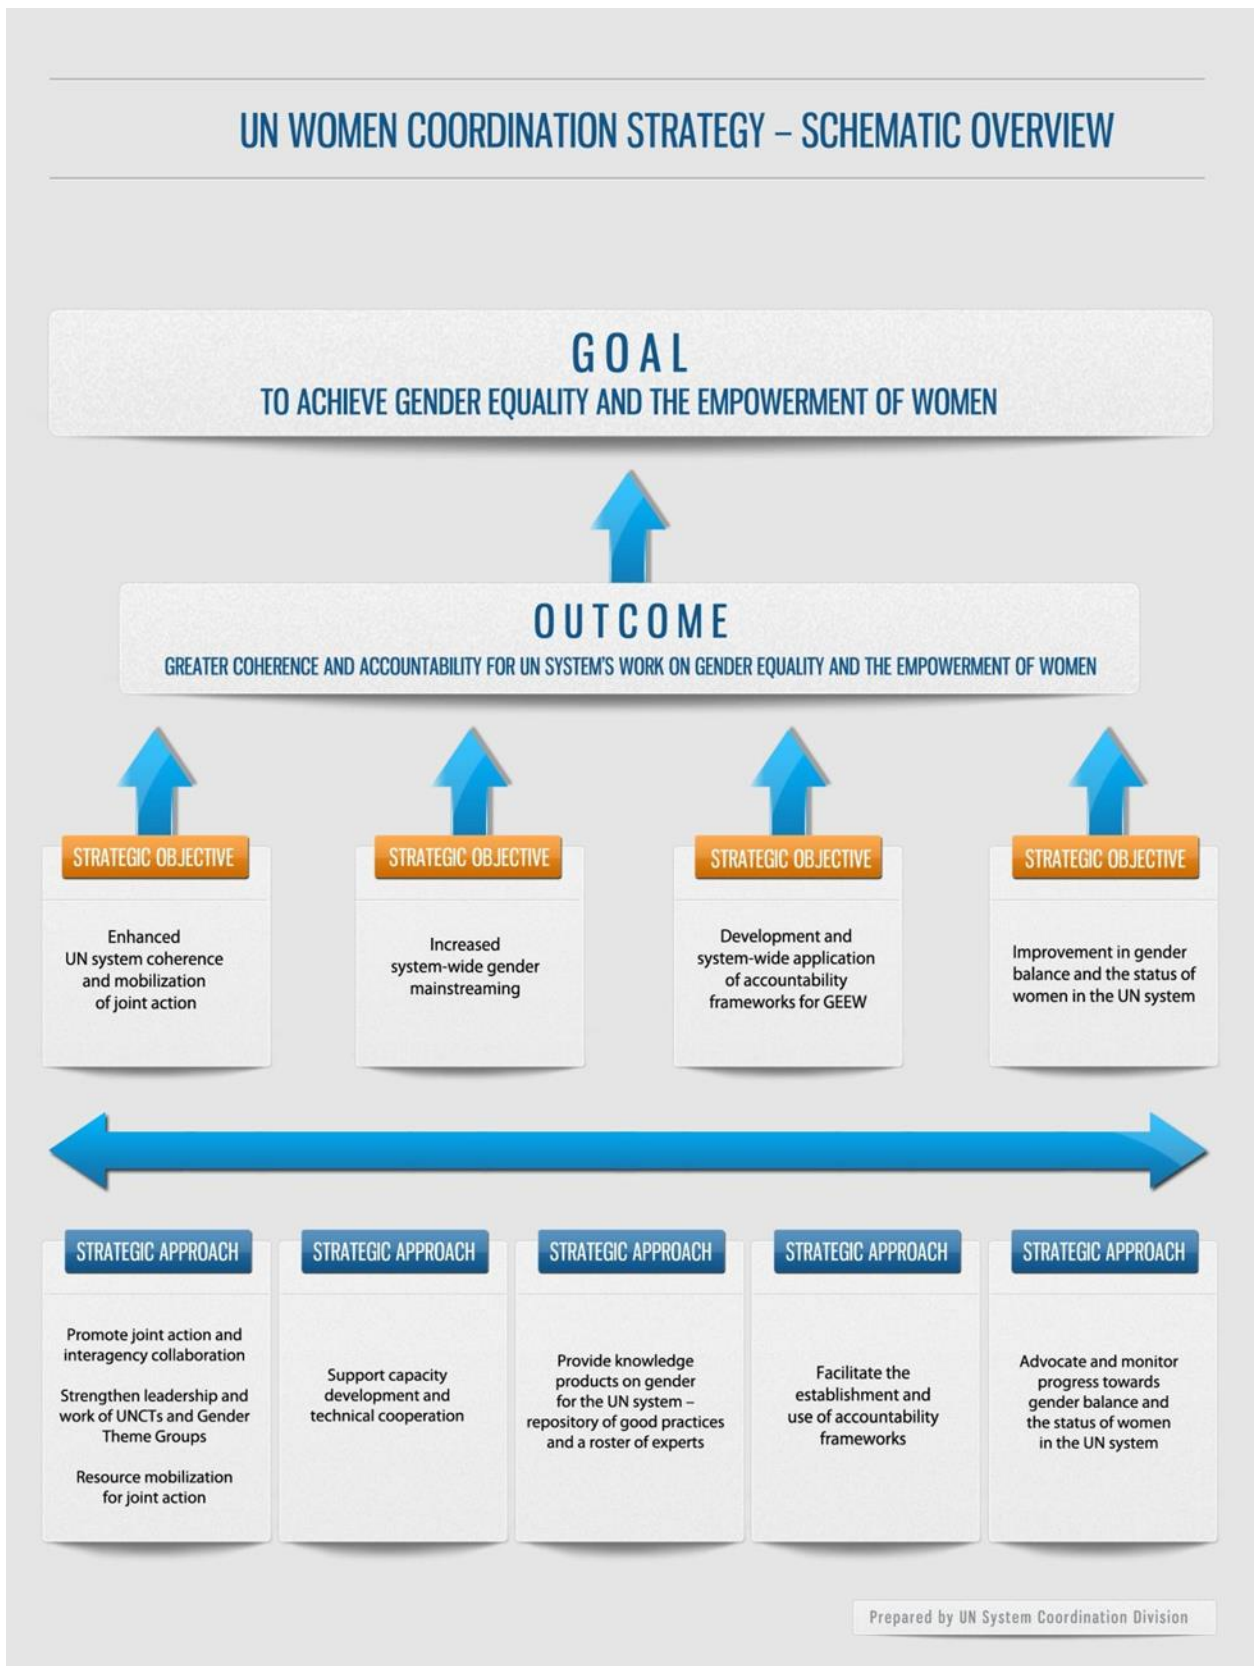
UN WOMEN COORDINATION STRATEGY – SCHEMATIC OVERVIEW

GOAL
TO ACHIEVE GENDER EQUALITY AND THE EMPOWERMENT OF WOMEN

OUTCOME
GREATER COHERENCE AND ACCOUNTABILITY FOR UN SYSTEM'S WORK ON GENDER EQUALITY AND THE EMPOWERMENT OF WOMEN

STRATEGIC OBJECTIVE
Enhanced UN system coherence and mobilization of joint action

STRATEGIC OBJECTIVE
Increased system-wide gender mainstreaming

STRATEGIC OBJECTIVE
Development and system-wide application of accountability frameworks for GEEW

STRATEGIC OBJECTIVE
Improvement in gender balance and the status of women in the UN system

STRATEGIC APPROACH
Promote joint action and interagency collaboration

Strengthen leadership and work of UNCTs and Gender Theme Groups

Resource mobilization for joint action

STRATEGIC APPROACH
Support capacity development and technical cooperation

STRATEGIC APPROACH
Provide knowledge products on gender for the UN system – repository of good practices and a roster of experts

STRATEGIC APPROACH
Facilitate the establishment and use of accountability frameworks

STRATEGIC APPROACH
Advocate and monitor progress towards gender balance and the status of women in the UN system

Prepared by UN System Coordination Division